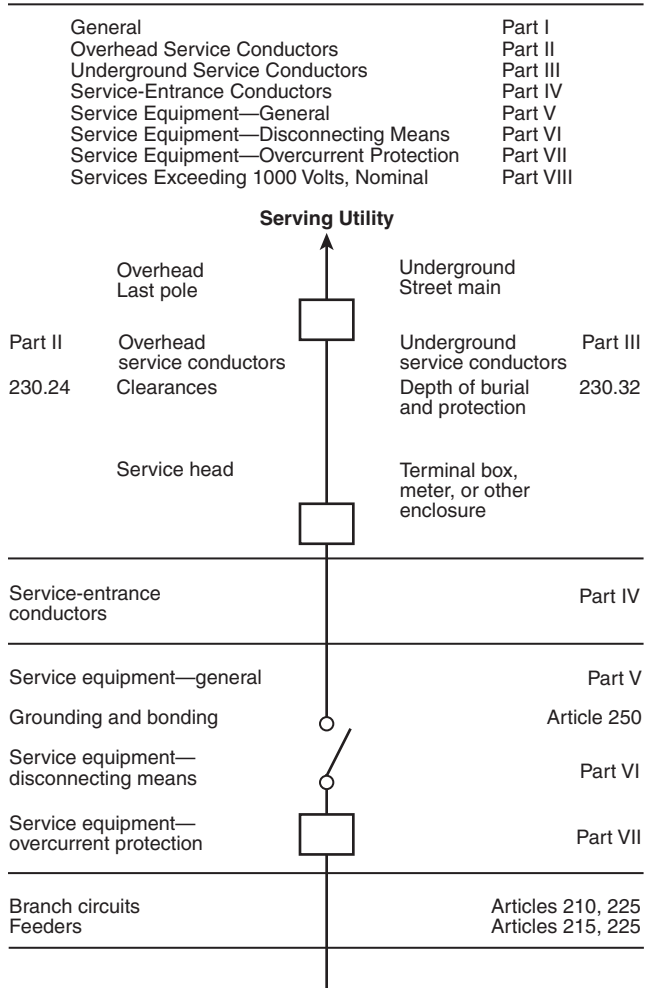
| | |
|---|---|
| General | Part I |
| Overhead Service Conductors | Part II |
| Underground Service Conductors | Part III |
| Service-Entrance Conductors | Part IV |
| Service Equipment—General | Part V |
| Service Equipment—Disconnecting Means | Part VI |
| Service Equipment—Overcurrent Protection | Part VII |
| Services Exceeding 1000 Volts, Nominal | Part VIII |

**Serving Utility**

Overhead
Last pole

Underground
Street main

Part II
Overhead service conductors

Underground service conductors
Part III

230.24
Clearances

Depth of burial and protection
230.32

Service head

Terminal box, meter, or other enclosure

Service-entrance conductors
Part IV

Service equipment—general
Part V

Grounding and bonding
Article 250

Service equipment—disconnecting means
Part VI

Service equipment—overcurrent protection
Part VII

Branch circuits
Articles 210, 225

Feeders
Articles 215, 225